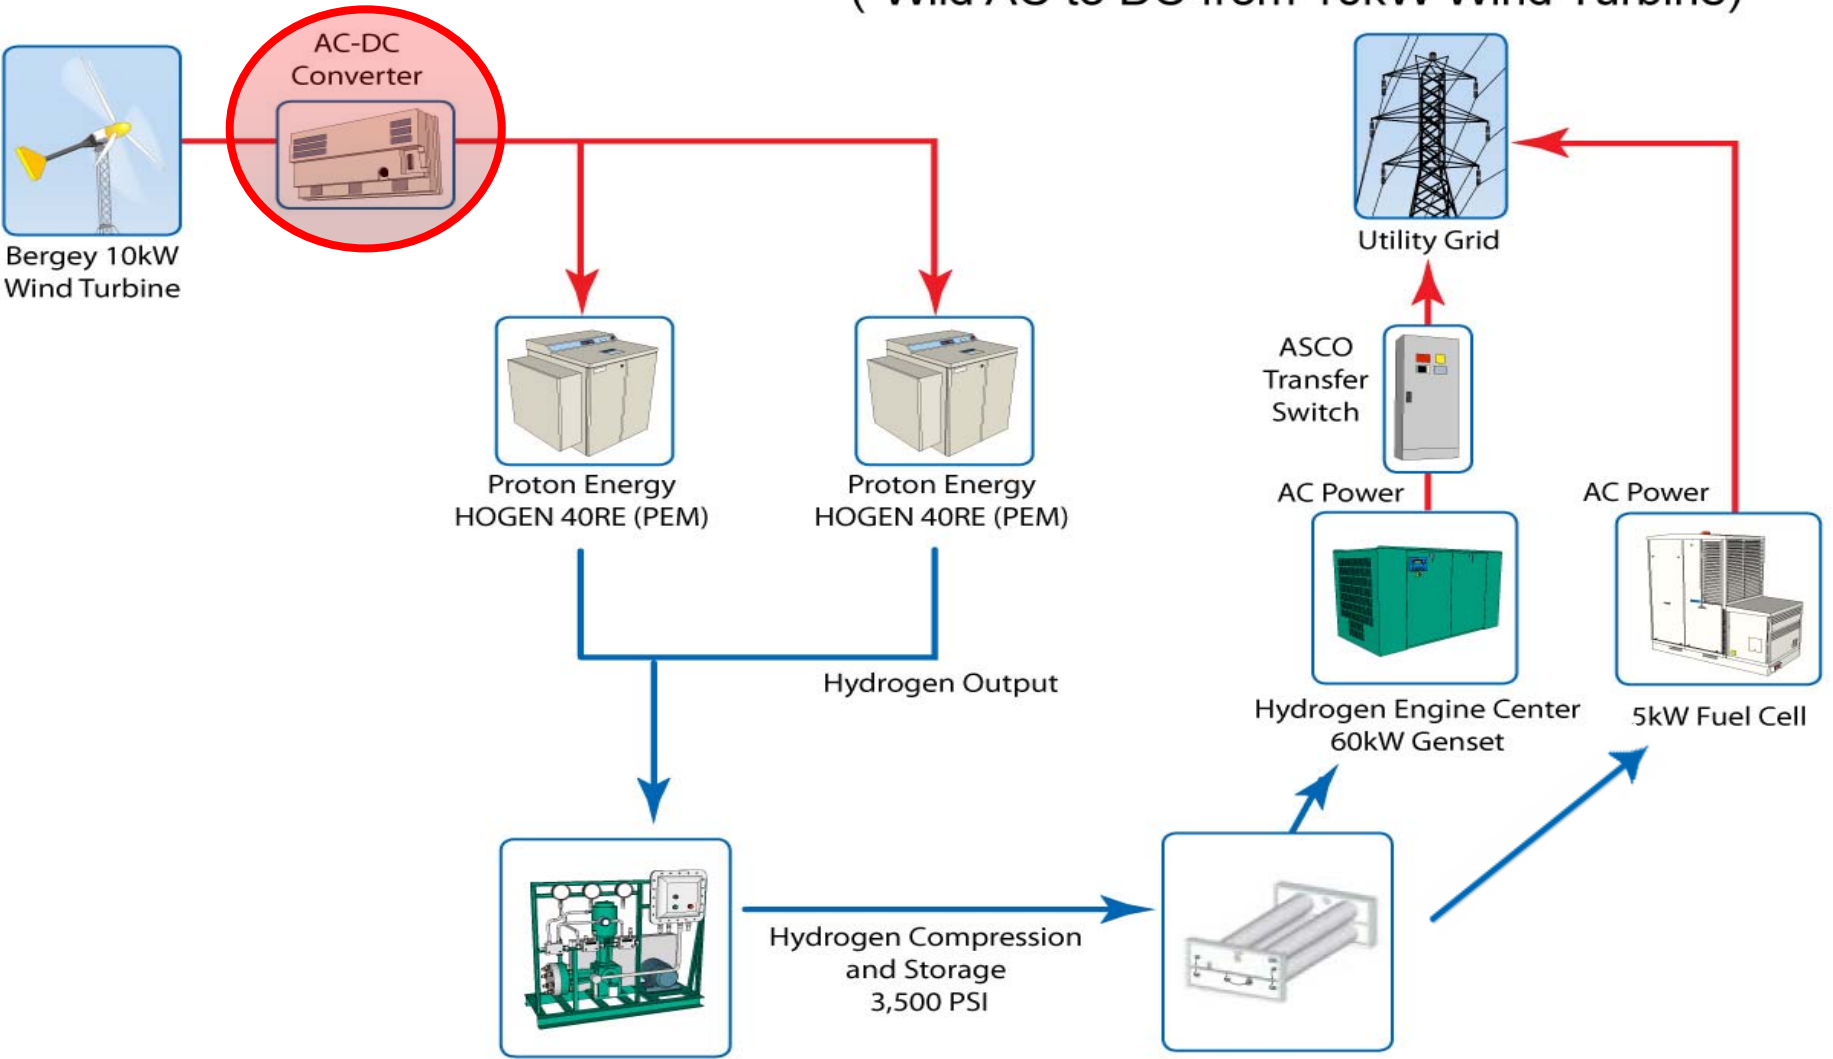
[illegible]

AC-DC Converter

Bergey 10kW Wind Turbine

Utility Grid

ASCO Transfer Switch

Proton Energy HOGEN 40RE (PEM)

Proton Energy HOGEN 40RE (PEM)

AC Power

AC Power

Hydrogen Output

Hydrogen Engine Center 60kW Genset

5kW Fuel Cell

Hydrogen Compression and Storage 3,500 PSI